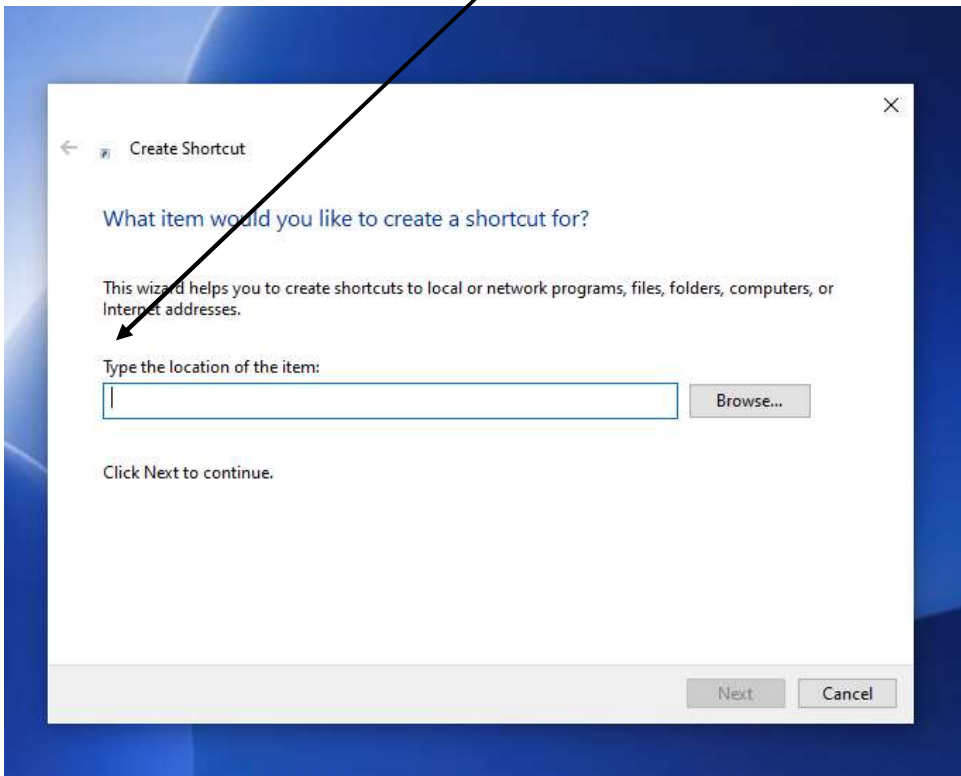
×

Create Shortcut

What item would you like to create a shortcut for?

This wizard helps you to create shortcuts to local or network programs, files, folders, computers, or Internet addresses.

Type the location of the item:

Browse...

Click Next to continue.

Next Cancel